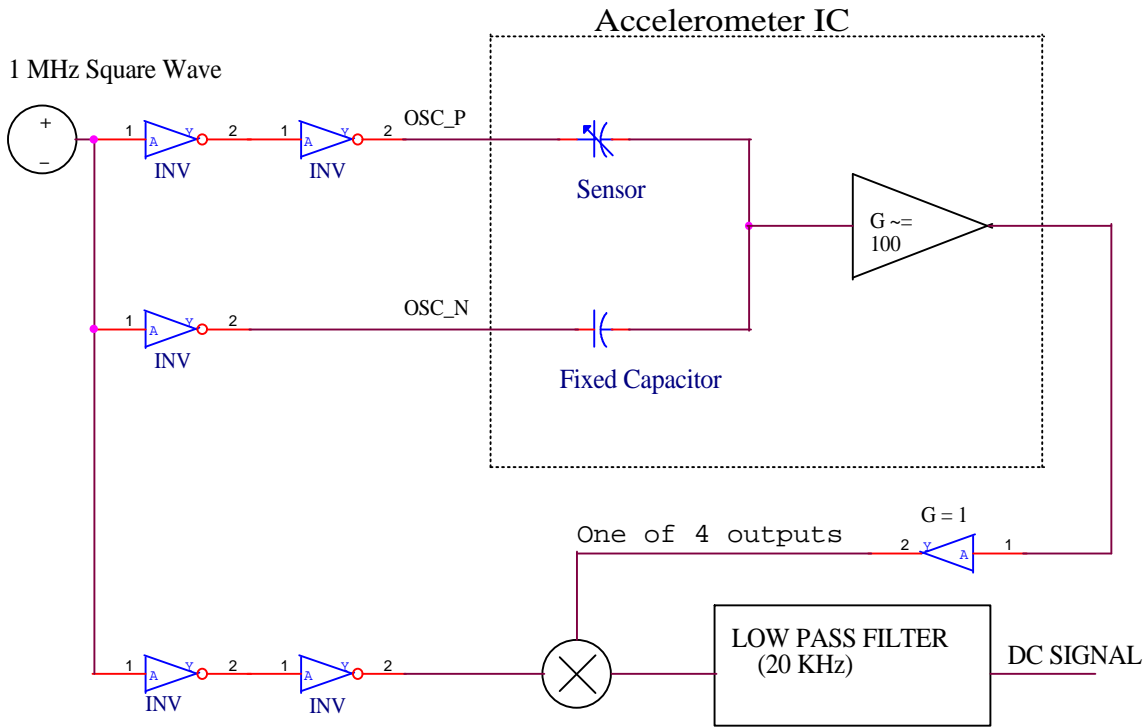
Accelerometer IC

1 MHz Square Wave

+
–

1 A Y 2
INV

1 A Y 2
INV

OSC_P

Sensor

G ~= 100

1 A Y 2
INV

OSC_N

Fixed Capacitor

G = 1

One of 4 outputs

2 Y A 1

1 A Y 2
INV

1 A Y 2
INV

LOW PASS FILTER (20 KHz)

DC SIGNAL